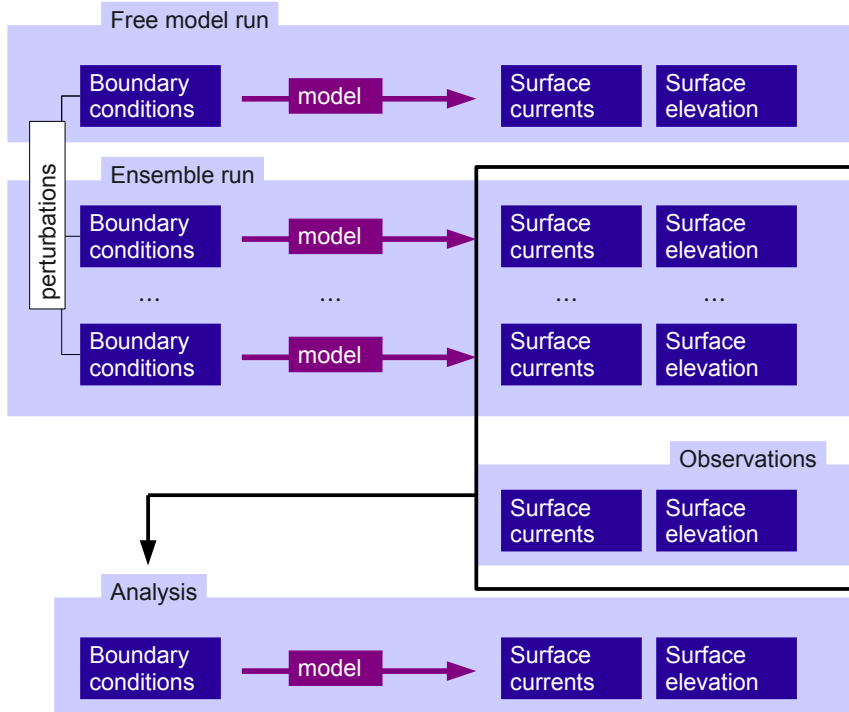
Free model run

Boundary conditions

model

Surface currents

Surface elevation

perturbations

Ensemble run

Boundary conditions

model

Surface currents

Surface elevation

...

...

...

...

Boundary conditions

model

Surface currents

Surface elevation

Observations

Surface currents

Surface elevation

Analysis

Boundary conditions

model

Surface currents

Surface elevation